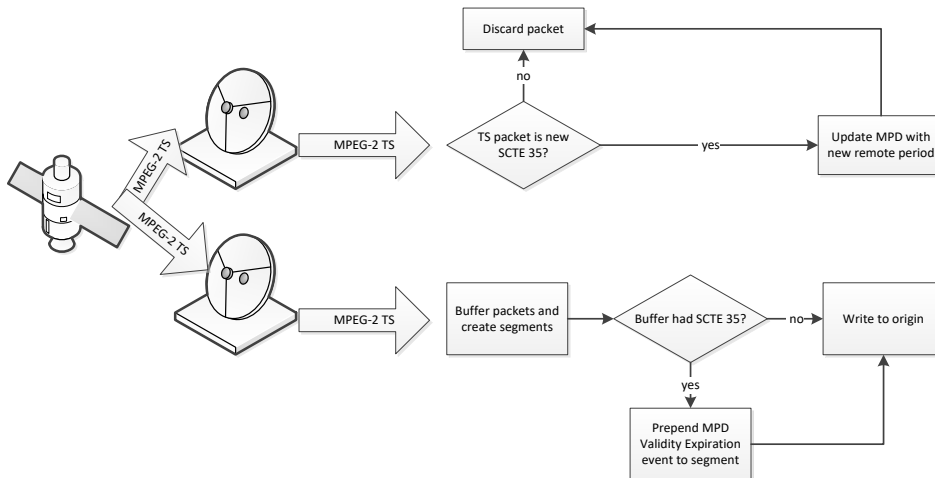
Discard packet

no

MPEG-2 TS

MPEG-2 TS

MPEG-2 TS

TS packet is new SCTE 35?

yes

Update MPD with new remote period

MPEG-2 TS

Buffer packets and create segments

Buffer had SCTE 35?

no

Write to origin

yes

Prepend MPD Validity Expiration event to segment